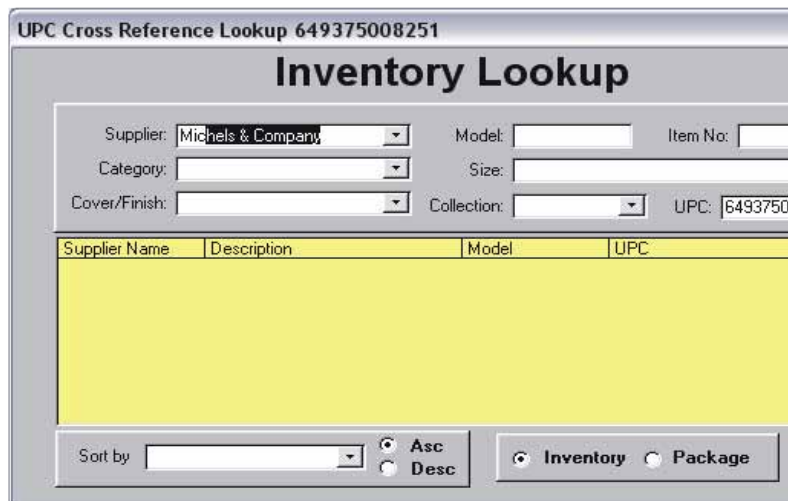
UPC Cross Reference Lookup 649375008251

Inventory Lookup

Supplier: Michels & Company
Model:
Item No:
Category:
Size:
Cover/Finish:
Collection:
UPC: 6493750

| Supplier Name | Description | Model | UPC |
|---|---|---|---|

Sort by
Asc
Desc

Inventory
Package